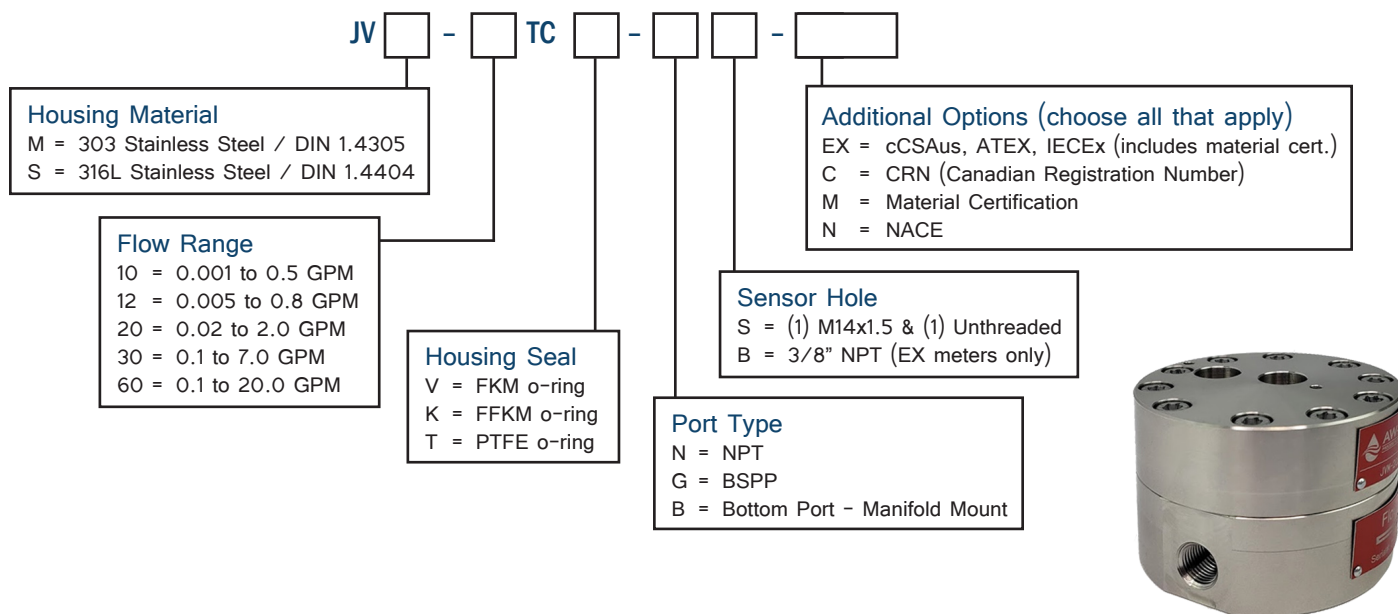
JV [ ] - [ ] TC [ ] - [ ] [ ] - [ ]

Housing Material
M = 303 Stainless Steel / DIN 1.4305
S = 316L Stainless Steel / DIN 1.4404

Flow Range
10 = 0.001 to 0.5 GPM
12 = 0.005 to 0.8 GPM
20 = 0.02 to 2.0 GPM
30 = 0.1 to 7.0 GPM
60 = 0.1 to 20.0 GPM

Housing Seal
V = FKM o-ring
K = FFKM o-ring
T = PTFE o-ring

Port Type
N = NPT
G = BSPP
B = Bottom Port - Manifold Mount

Sensor Hole
S = (1) M14x1.5 & (1) Unthreaded
B = 3/8" NPT (EX meters only)

Additional Options (choose all that apply)
EX = cCSAus, ATEX, IECEx (includes material cert.)
C = CRN (Canadian Registration Number)
M = Material Certification
N = NACE

AW
JVR
F
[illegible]